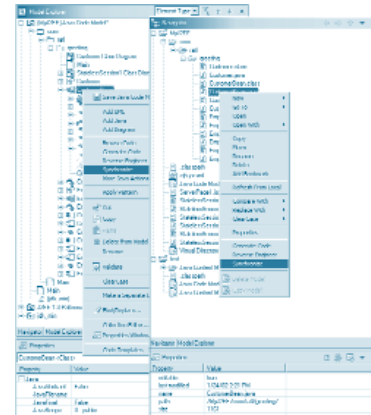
Model Explorer

Outline

MyOPP

src

java

Customer

Main

New

Add

Add Java

Add Diagram

Synchronize

Apply Pattern

Cut

Copy

Delete from Model

Validate

Properties

Navigator

Model Explorer

Properties

Property

Value

Name

Customer.java

CustomerBean

Refresh From Local

Synchronize

Open

Open With

Compare With

Replace With

Team

Copy

Paste

Delete

Rename

Properties

Generate Code

Reverse Engineer

Navigator Model Explorer

Properties

Property

Value

editable

true

last modified

name

CustomerBean.java

path

size